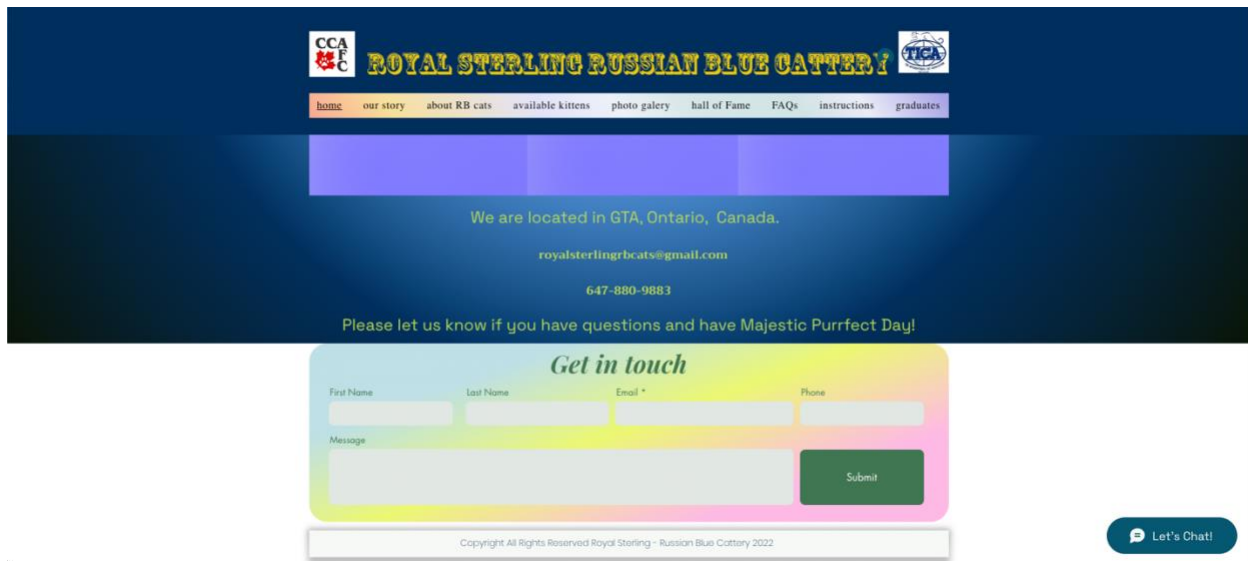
CCA
F
C

ROYAL STERLING RUSSIAN BLUE CATTERY

TICA

home our story about RB cats available kittens photo galery hall of Fame FAQs instructions graduates

We are located in GTA, Ontario, Canada.

royalsterlingrbcats@gmail.com

647-880-9883

Please let us know if you have questions and have Majestic Purrfect Day!

Get in touch

First Name

Last Name

Email *

Phone

Message

Submit

Copyright All Rights Reserved Royal Sterling - Russian Blue Cattery 2022

Let's Chat!